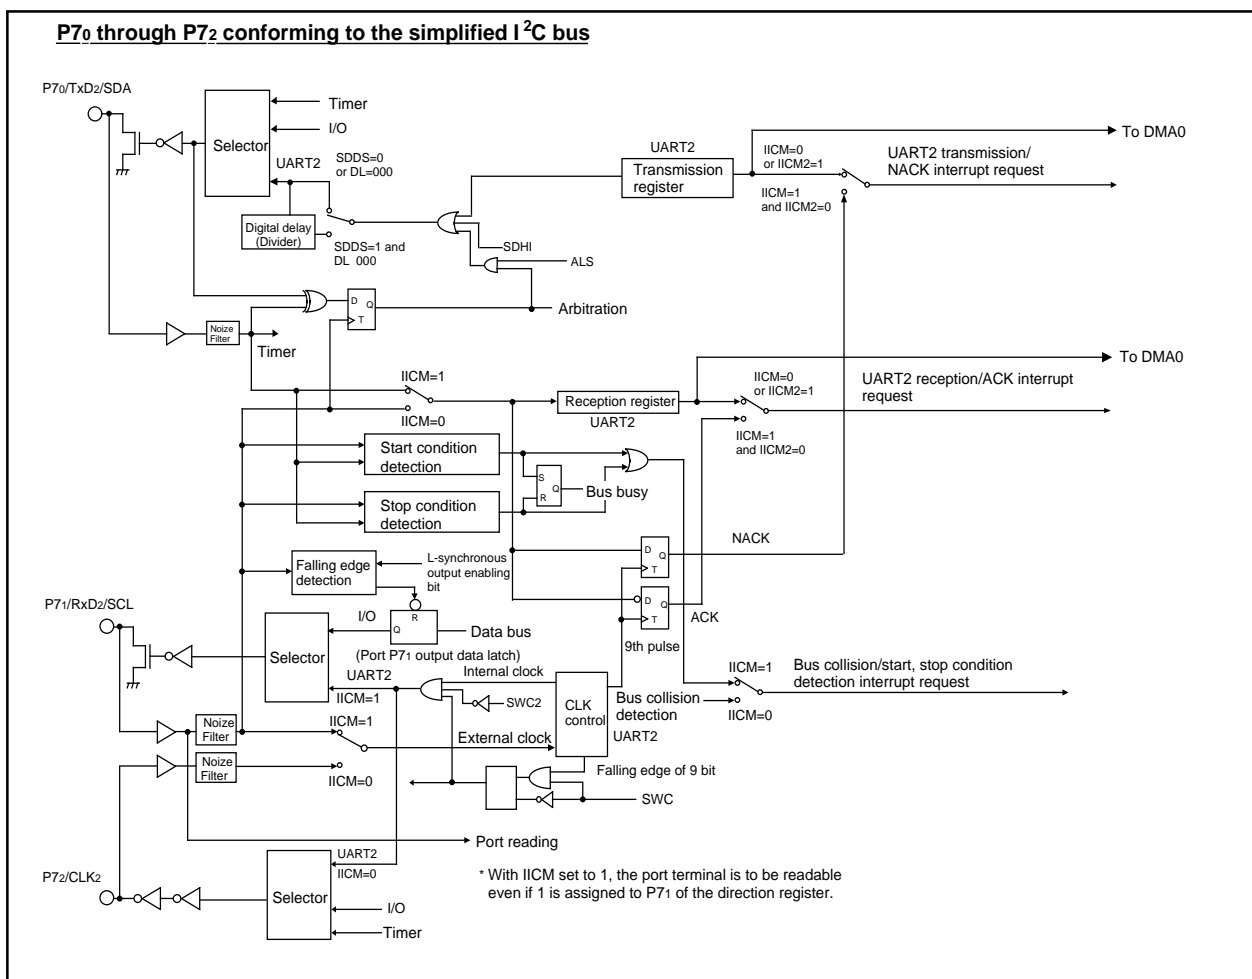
P7$_0$ through P7$_2$ conforming to the simplified I$^2$C bus

P7$_0$/TxD$_2$/SDA

Selector

Timer

I/O

UART2

SDDS=0 or DL=000

Digital delay (Divider)

SDDS=1 and DL 000

UART2

Transmission register

IICM=0 or IICM2=1

IICM=1 and IICM2=0

To DMA0

UART2 transmission/ NACK interrupt request

SDHI

ALS

D Q T

Arbitration

Noize Filter

Timer

To DMA0

IICM=1

IICM=0

Reception register

UART2

IICM=0 or IICM2=1

IICM=1 and IICM2=0

UART2 reception/ACK interrupt request

Start condition detection

S Q R

Bus busy

Stop condition detection

NACK

Falling edge detection

L-synchronous output enabling bit

D Q T

D Q T

ACK

P7$_1$/RxD$_2$/SCL

I/O

R Q

Data bus

Selector

(Port P7$_1$ output data latch)

9th pulse

UART2

IICM=1

Internal clock

SWC2

CLK control

Bus collision detection

UART2

IICM=1

Bus collision/start, stop condition detection interrupt request

IICM=0

Noize Filter

IICM=1

External clock

Noize Filter

IICM=0

Falling edge of 9 bit

SWC

Port reading

P7$_2$/CLK$_2$

UART2

IICM=0

Selector

I/O

Timer

* With IICM set to 1, the port terminal is to be readable even if 1 is assigned to P7$_1$ of the direction register.